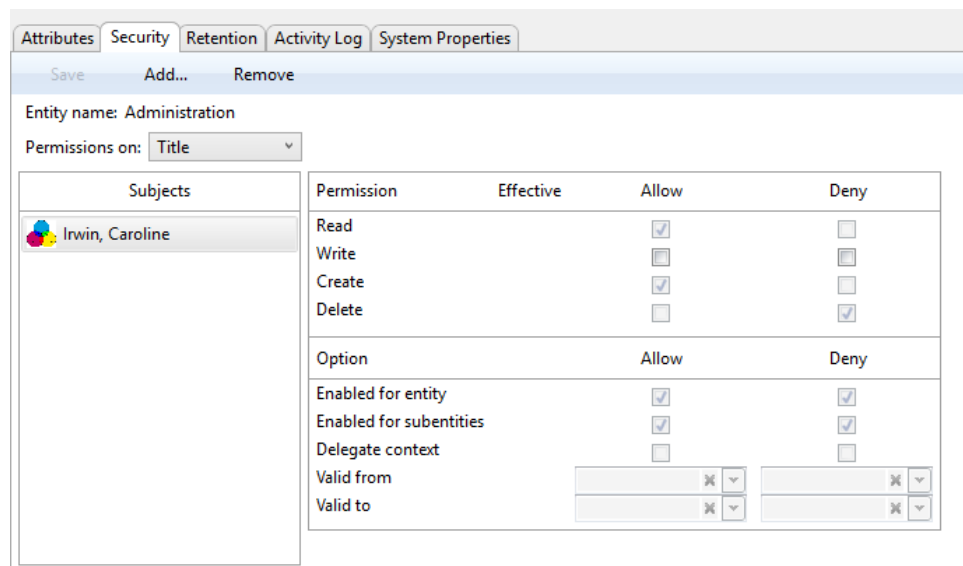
Attributes | Security | Retention | Activity Log | System Properties

Save Add... Remove

Entity name: Administration

Permissions on: Title

Subjects

Irwin, Caroline

| Permission | Effective | Allow | Deny |
|---|---|---|---|
| Read | | | |
| Write | | | |
| Create | | | |
| Delete | | | |

| Option | Allow | Deny |
|---|---|---|
| Enabled for entity | | |
| Enabled for subentities | | |
| Delegate context | | |
| Valid from | | |
| Valid to | | |